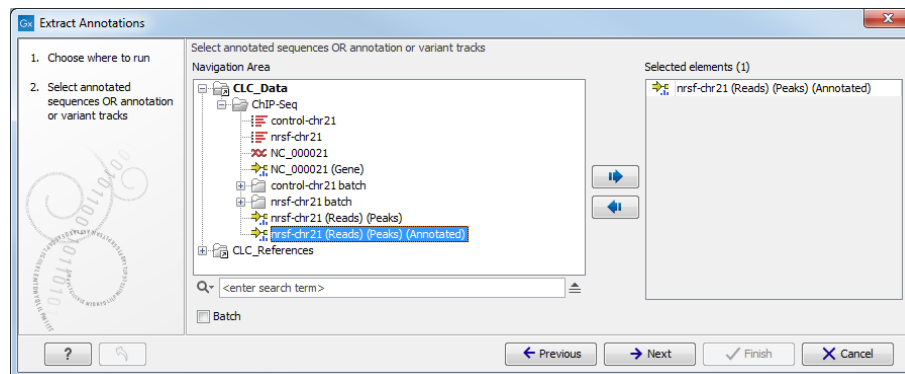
Gx Extract Annotations

1. Choose where to run

2. Select annotated sequences OR annotation or variant tracks

Select annotated sequences OR annotation or variant tracks

Navigation Area

CLC_Data
ChIP-Seq
control-chr21
nrsf-chr21
NC_000021
NC_000021 (Gene)
control-chr21 batch
nrsf-chr21 batch
nrsf-chr21 (Reads) (Peaks)
nrsf-chr21 (Reads) (Peaks) (Annotated)
CLC_References

<enter search term>

Batch

Selected elements (1)

nrsf-chr21 (Reads) (Peaks) (Annotated)

?

Previous

Next

Finish

Cancel